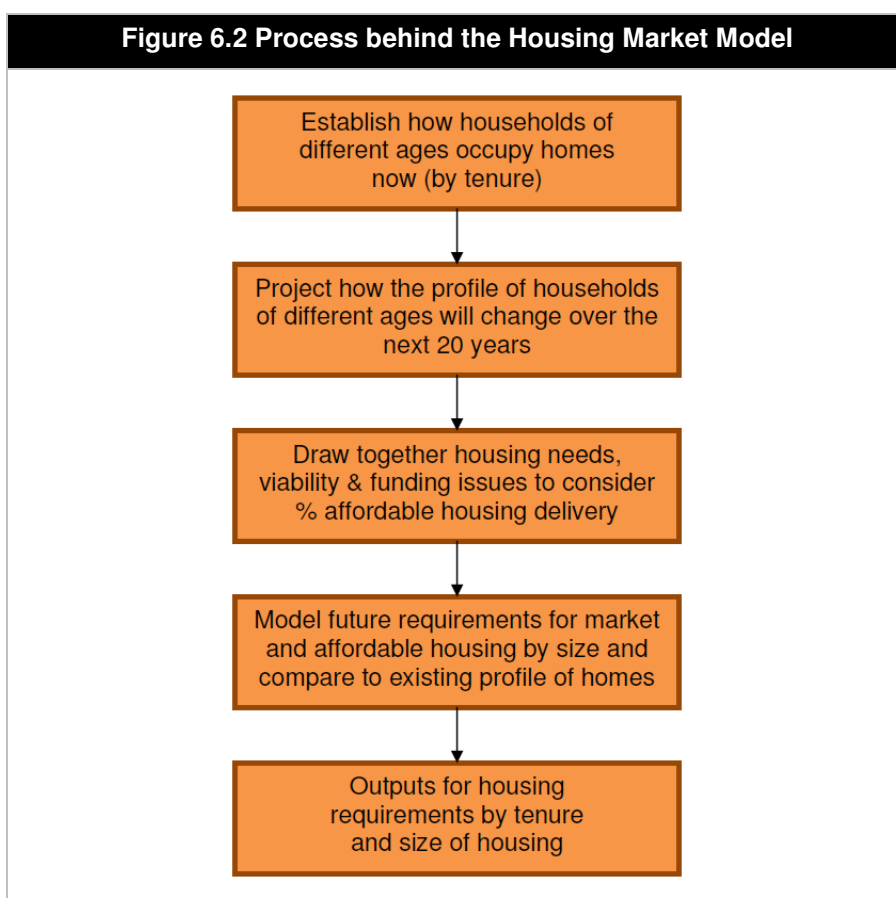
Figure 6.2 Process behind the Housing Market Model

Establish how households of different ages occupy homes now (by tenure)

Project how the profile of households of different ages will change over the next 20 years

Draw together housing needs, viability & funding issues to consider % affordable housing delivery

Model future requirements for market and affordable housing by size and compare to existing profile of homes

Outputs for housing requirements by tenure and size of housing